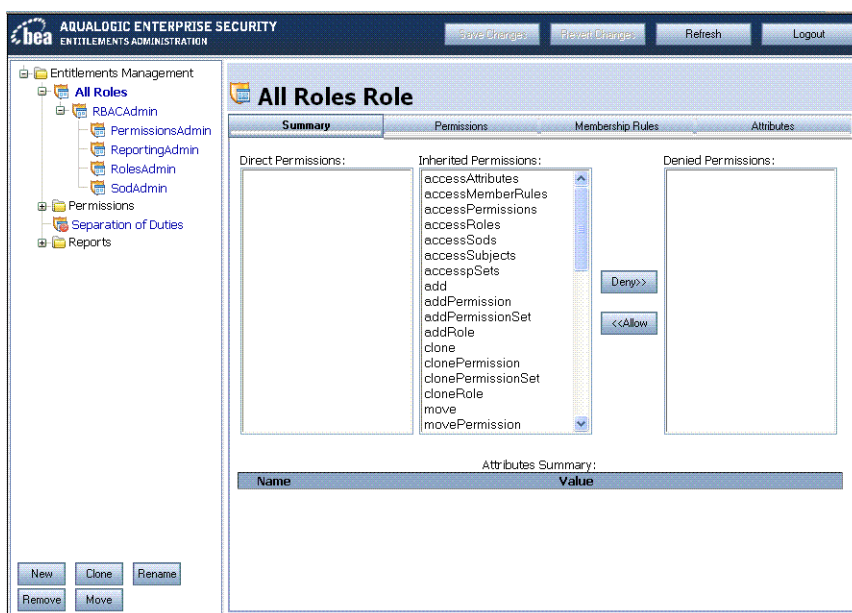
bea AQUALOGIC ENTERPRISE SECURITY
ENTITLEMENTS ADMINISTRATION

Save Changes Revert Changes Refresh Logout

Entitlements Management
All Roles
RBACAdmin
PermissionsAdmin
ReportingAdmin
RolesAdmin
SodAdmin
Permissions
Separation of Duties
Reports

All Roles Role

Summary | Permissions | Membership Rules | Attributes

Direct Permissions:

Inherited Permissions:
accessAttributes
accessMemberRules
accessPermissions
accessRoles
accessSods
accessSubjects
accesspSets
add
addPermission
addPermissionSet
addRole
clone
clonePermission
clonePermissionSet
cloneRole
move
movePermission

Deny>>
<<Allow

Denied Permissions:

Attributes Summary:

| Name | Value |
|---|---|

New Clone Rename
Remove Move